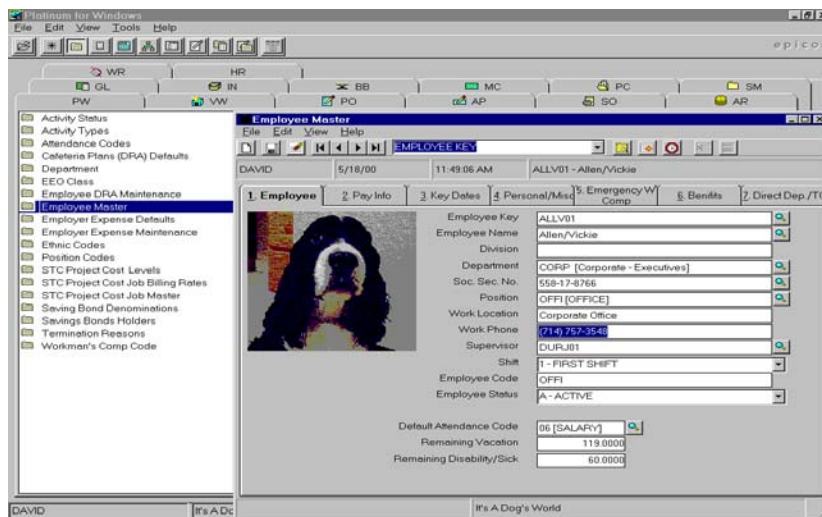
Platinum for Windows
File Edit View Tools Help
epico

WR
HR
GL
IN
BB
MC
PC
SM
PW
VW
PO
AP
SO
AR

Activity Status
Activity Types
Attendance Codes
Cafeteria Plans (DRA) Defaults
Department
EEO Class
Employee DRA Maintenance
Employee Master
Employer Expense Defaults
Employer Expense Maintenance
Ethnic Codes
Position Codes
STC Project Cost Levels
STC Project Cost Job Billing Rates
STC Project Cost Job Master
Saving Bond Denominations
Savings Bonds Holders
Termination Reasons
Workman's Comp Code

Employee Master
File Edit View Help
EMPLOYEE KEY
DAVID 5/18/00 11:49:06 AM ALLV01 - Allen/Vickie

1. Employee | 2. Pay Info | 3. Key Dates | 4. Personal/Misc | 5. Emergency W/ Comp | 6. Benefits | 7. Direct Dep./T

Employee Key ALLV01
Employee Name Allen/Vickie
Division
Department CORP [Corporate - Executives]
Soc. Sec. No. 558-17-8766
Position OFFI [OFFICE]
Work Location Corporate Office
Work Phone (714) 757-3548
Supervisor DURJ01
Shift 1 - FIRST SHIFT
Employee Code OFFI
Employee Status A - ACTIVE

Default Attendance Code 06 [SALARY]
Remaining Vacation 119.0000
Remaining Disability/Sick 60.0000

DAVID | It's A Dc | It's A Dog's World